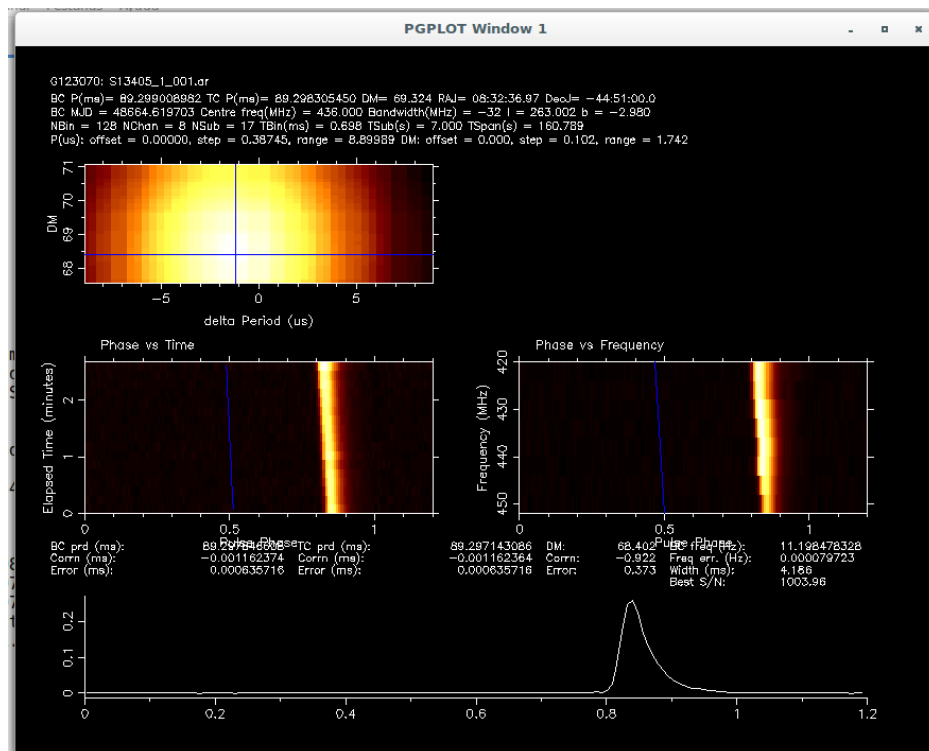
PGPLOT Window 1

G123070: S13405_1_001.ar
BC P(ms)= 89.299008982 TC P(ms)= 89.298305450 DM= 69.324 RAJ= 08:32:36.97 DecJ= -44:51:00.0
BC MJD = 48664.619703 Centre freq(MHz) = 436.000 Bandwidth(MHz) = -32 l = 263.002 b = -2.980
NBin = 128 NChan = 8 NSub = 17 TBin(ms) = 0.698 TSub(s) = 7.000 TSpan(s) = 160.789
P(us): offset = 0.00000, step = 0.38745, range = 8.89989 DM: offset = 0.000, step = 0.102, range = 1.742

DM
71
70
69
68
−5
0
5
delta Period (us)

Phase vs Time
Elapsed Time (minutes)
2
1
0
0
0.5
1
Pulse Phase

Phase vs Frequency
Frequency (MHz)
420
430
440
450
0
0.5
1
Pulse Phase

BC prd (ms): 89.297846603 TC prd (ms): 89.297143086 DM: 68.402 BC freq (Hz): 11.198478328
Corrn (ms): −0.001162374 Corrn (ms): −0.001162364 Corrn: −0.922 Freq err. (Hz): 0.000079723
Error (ms): 0.000635716 Error (ms): 0.000635716 Error: 0.373 Width (ms): 4.186
Best S/N: 1003.96

0.2
0.1
0
0
0.2
0.4
0.6
0.8
1
1.2